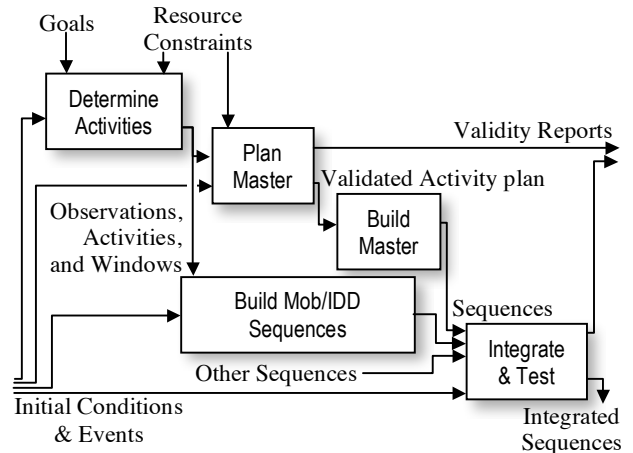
Goals
Resource Constraints
Determine Activities
Plan Master
Validity Reports
Validated Activity plan
Build Master
Observations, Activities, and Windows
Build Mob/IDD Sequences
Sequences
Integrate & Test
Other Sequences
Initial Conditions & Events
Integrated Sequences